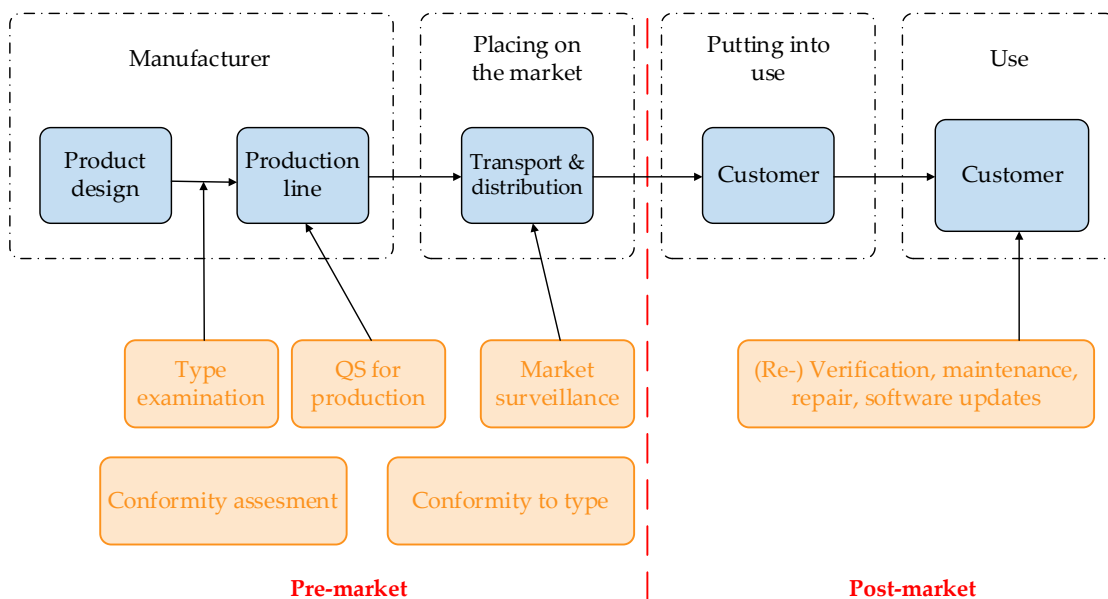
Manufacturer

Placing on the market

Putting into use

Use

Product design

Production line

Transport & distribution

Customer

Customer

Type examination

QS for production

Market surveillance

(Re-) Verification, maintenance, repair, software updates

Conformity assesment

Conformity to type

Pre-market

Post-market